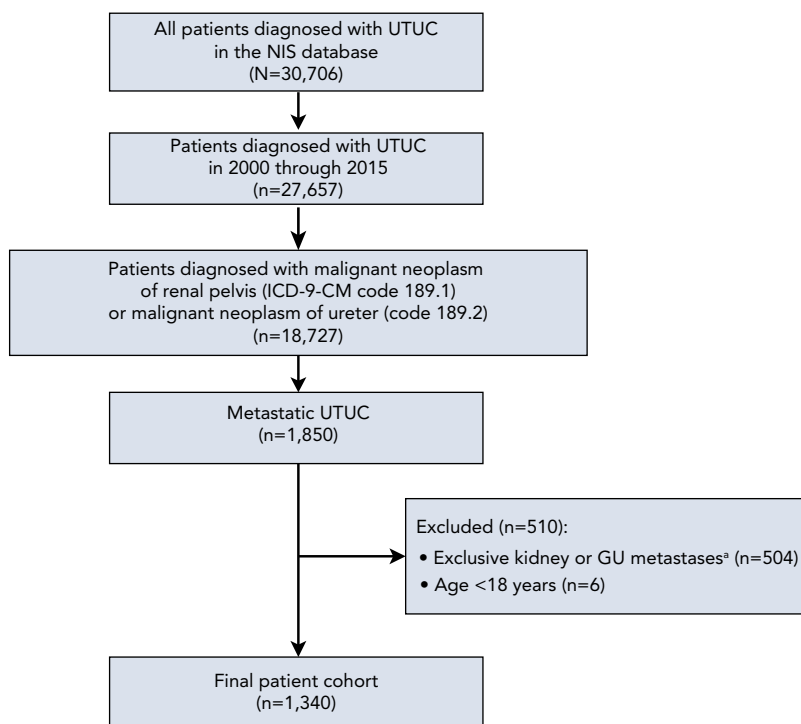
All patients diagnosed with UTUC in the NIS database (N=30,706)

Patients diagnosed with UTUC in 2000 through 2015 (n=27,657)

Patients diagnosed with malignant neoplasm of renal pelvis (ICD-9-CM code 189.1) or malignant neoplasm of ureter (code 189.2) (n=18,727)

Metastatic UTUC (n=1,850)

Excluded (n=510):
• Exclusive kidney or GU metastases$^{a}$ (n=504)
• Age <18 years (n=6)

Final patient cohort (n=1,340)